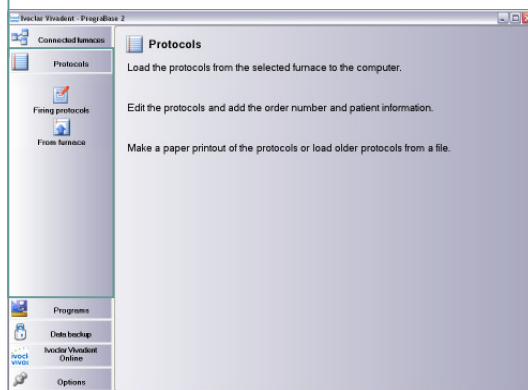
Ivoclar Vivadent - PrograBase 2

Connected furnaces

Protocols

Firing protocols

From furnace

Programs

Data backup

Ivoclar Vivadent Online

Options

Protocols

Load the protocols from the selected furnace to the computer.

Edit the protocols and add the order number and patient information.

Make a paper printout of the protocols or load older protocols from a file.